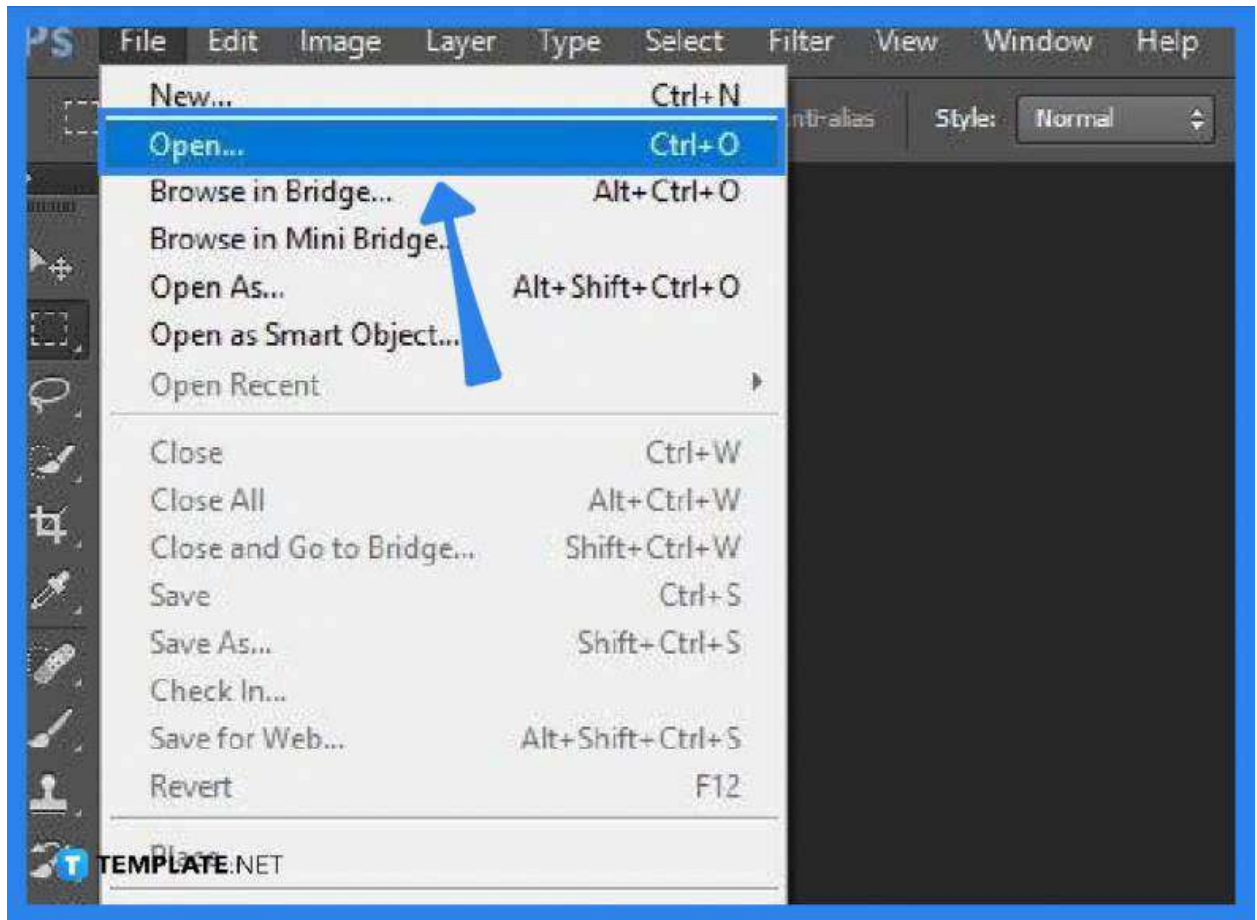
PS File Edit Image Layer Type Select Filter View Window Help

nti-alias Style: Normal

New... Ctrl+N
Open... Ctrl+O
Browse in Bridge... Alt+Ctrl+O
Browse in Mini Bridge...
Open As... Alt+Shift+Ctrl+O
Open as Smart Object...
Open Recent

Close Ctrl+W
Close All Alt+Ctrl+W
Close and Go to Bridge... Shift+Ctrl+W
Save Ctrl+S
Save As... Shift+Ctrl+S
Check In...
Save for Web... Alt+Shift+Ctrl+S
Revert F12

Place...

TEMPLATE.NET